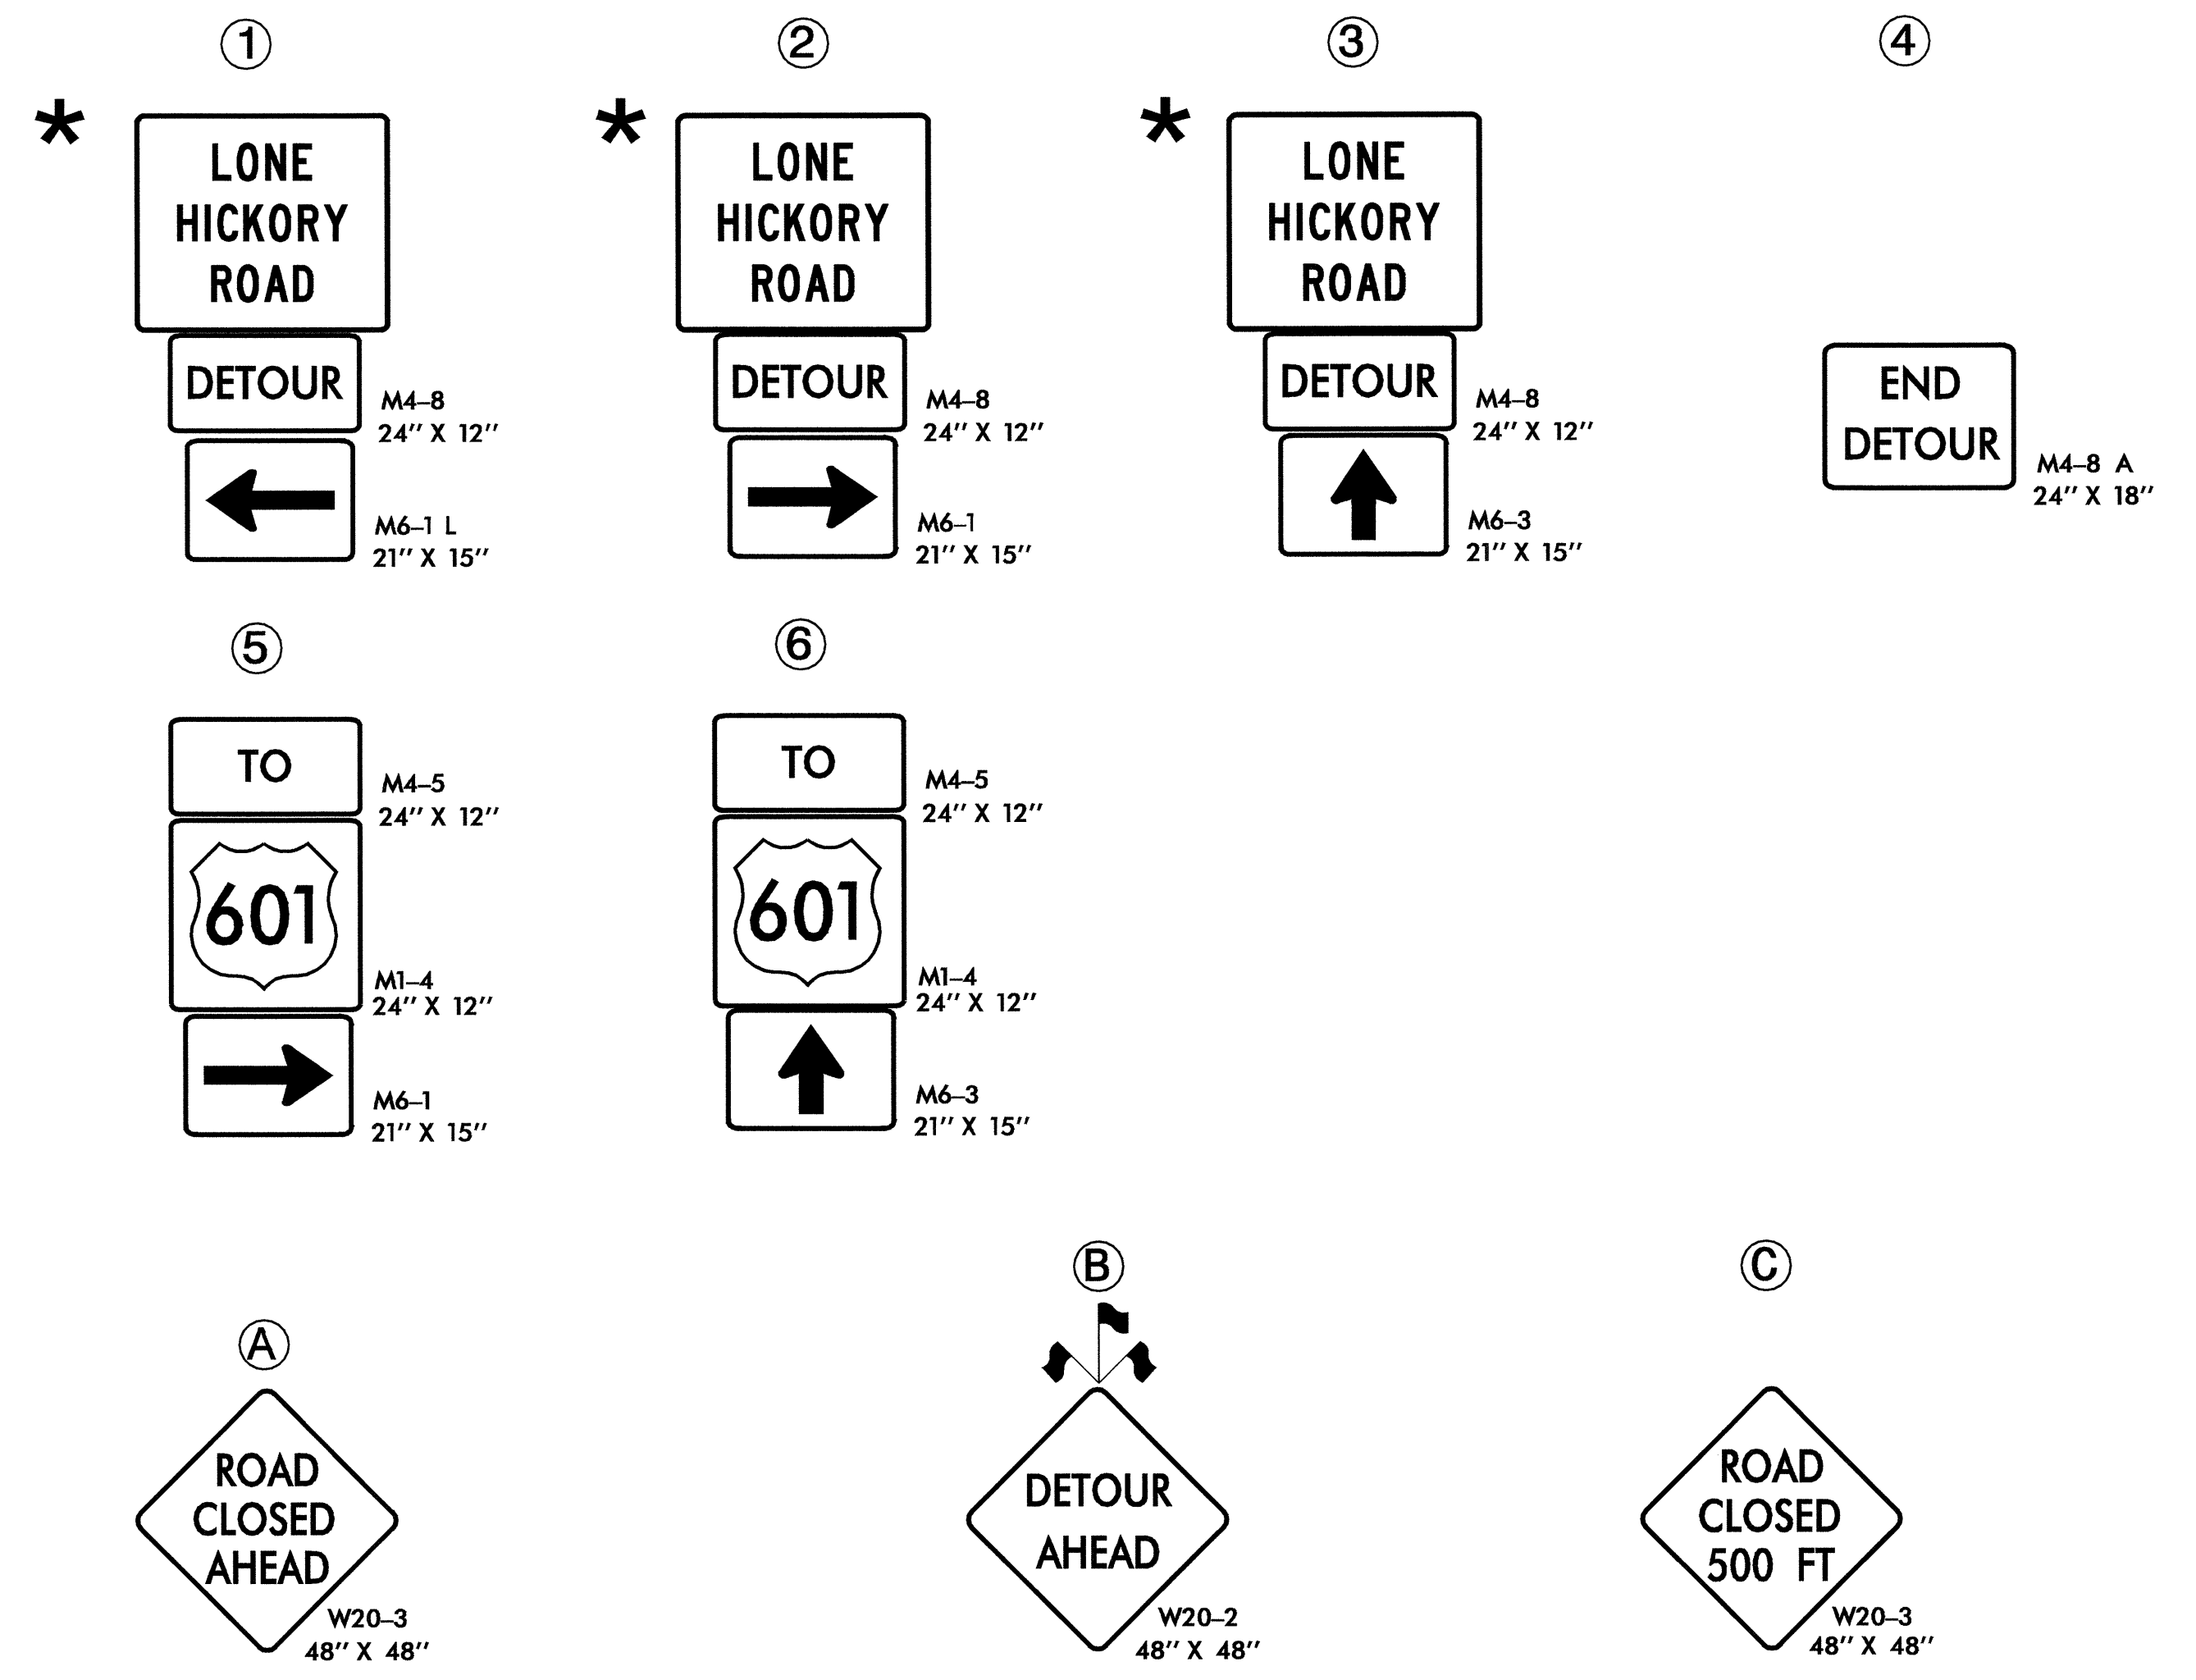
①

*

LONE HICKORY ROAD

DETOUR

M4–8
24″ X 12″

M6–1 L
21″ X 15″

②

*

LONE HICKORY ROAD

DETOUR

M4–8
24″ X 12″

M6–1
21″ X 15″

③

*

LONE HICKORY ROAD

DETOUR

M4–8
24″ X 12″

M6–3
21″ X 15″

④

END DETOUR

M4–8 A
24″ X 18″

⑤

TO

M4–5
24″ X 12″

601

M1–4
24″ X 12″

M6–1
21″ X 15″

⑥

TO

M4–5
24″ X 12″

601

M1–4
24″ X 12″

M6–3
21″ X 15″

Ⓐ

ROAD CLOSED AHEAD

W20–3
48″ X 48″

Ⓑ

DETOUR AHEAD

W20–2
48″ X 48″

Ⓒ

ROAD CLOSED 500 FT

W20–3
48″ X 48″